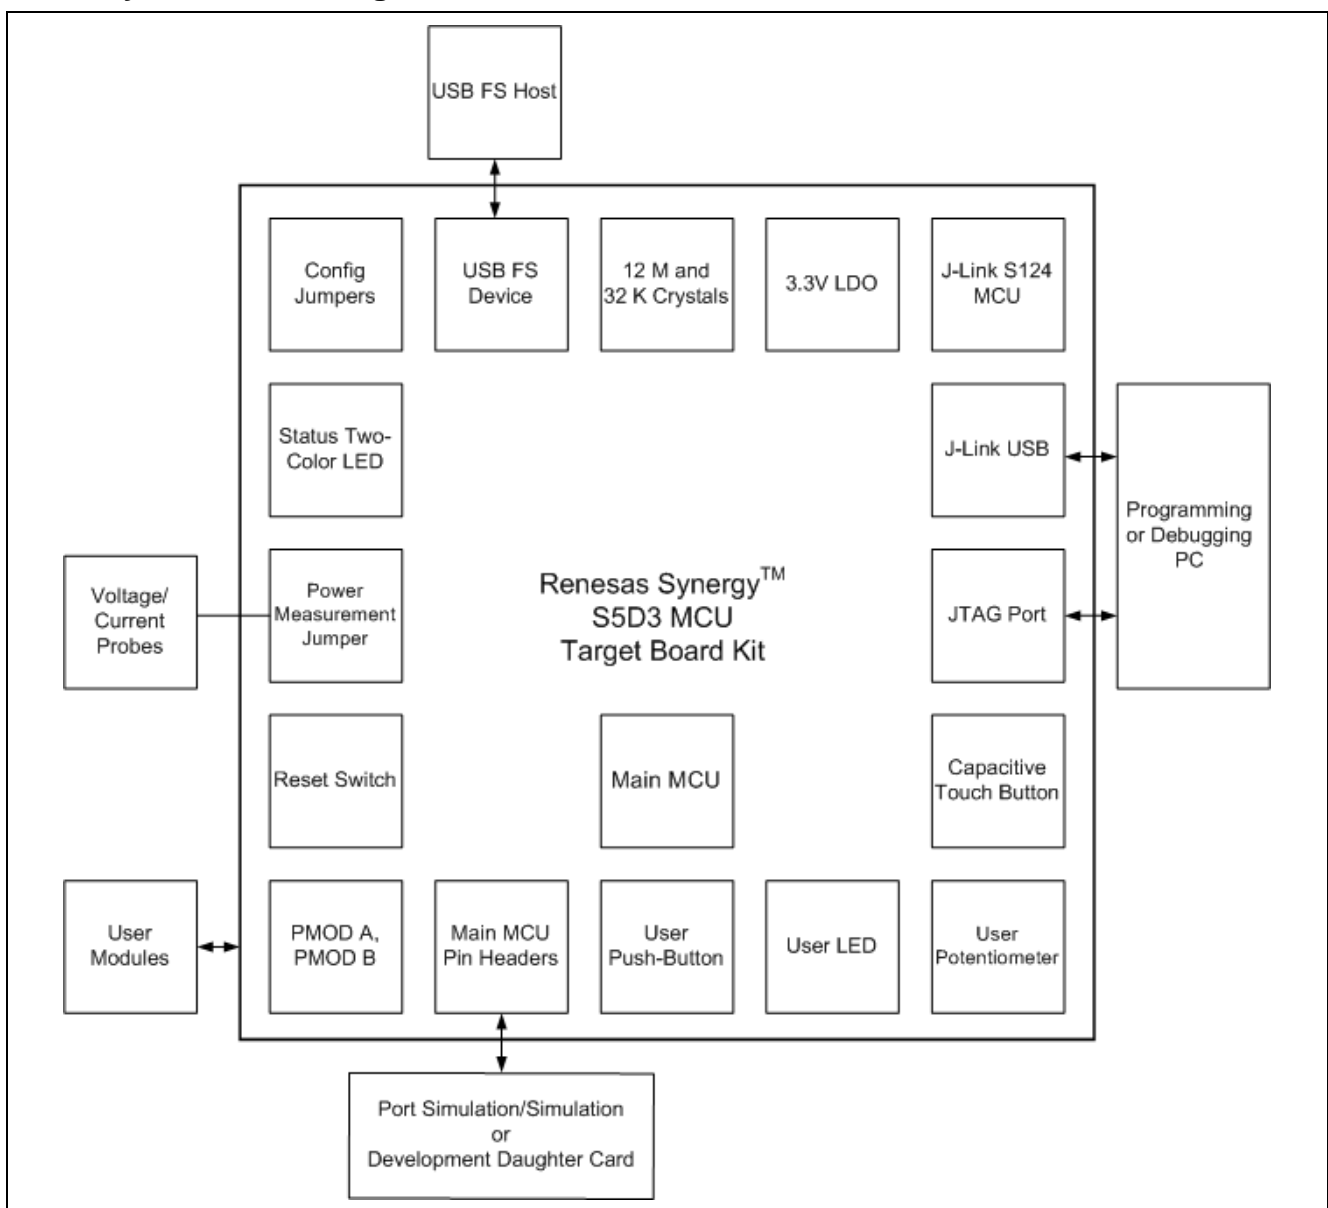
USB FS Host

Config Jumpers

USB FS Device

12 M and 32 K Crystals

3.3V LDO

J-Link S124 MCU

Status Two-Color LED

J-Link USB

Programming or Debugging PC

Voltage/ Current Probes

Power Measurement Jumper

Renesas Synergy$^{TM}$ S5D3 MCU Target Board Kit

JTAG Port

Reset Switch

Main MCU

Capacitive Touch Button

User Modules

PMOD A, PMOD B

Main MCU Pin Headers

User Push-Button

User LED

User Potentiometer

Port Simulation/Simulation or Development Daughter Card